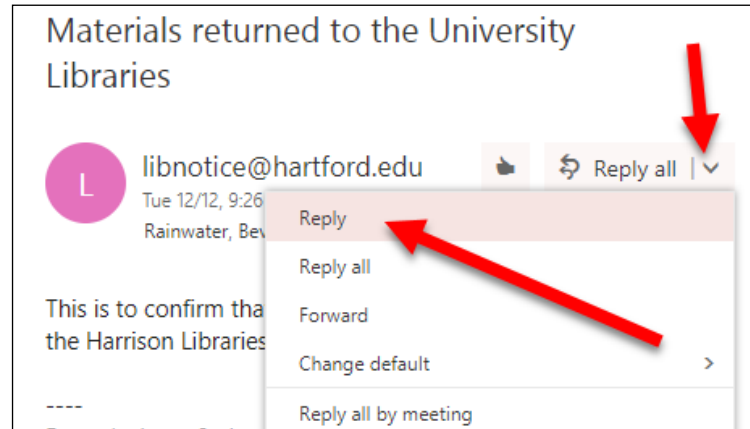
Materials returned to the University Libraries

L

libnotice@hartford.edu

Tue 12/12, 9:26

Rainwater, Bev

Reply all

Reply

Reply all

Forward

Change default

Reply all by meeting

This is to confirm tha
the Harrison Libraries

----